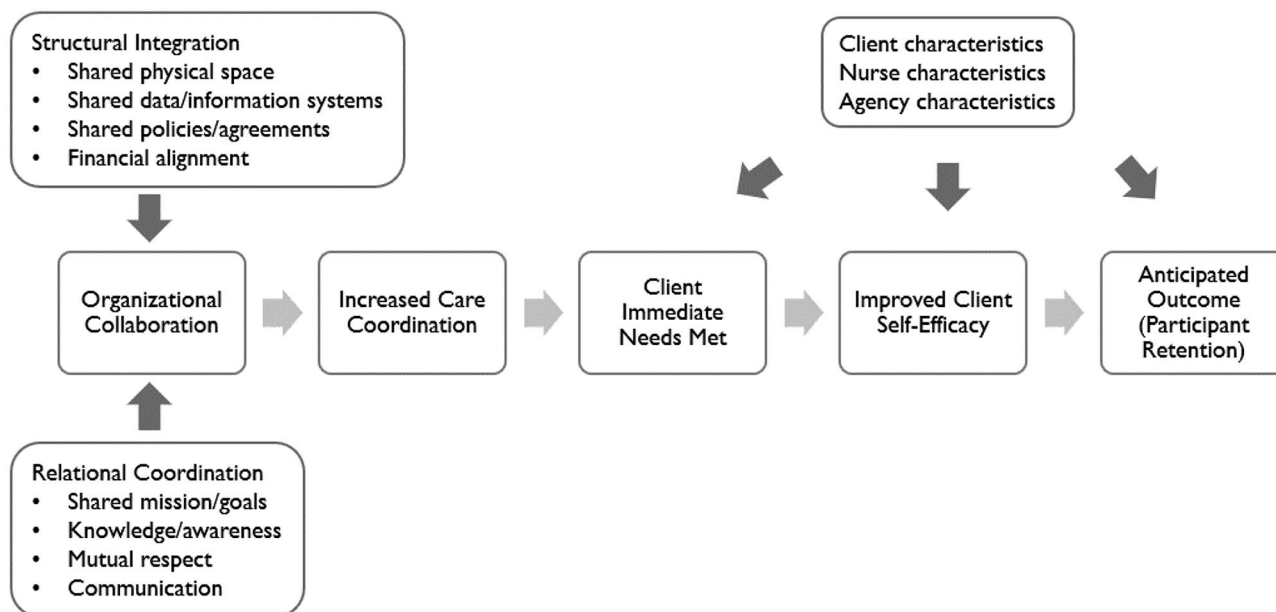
Structural Integration
- Shared physical space
- Shared data/information systems
- Shared policies/agreements
- Financial alignment

Client characteristics
Nurse characteristics
Agency characteristics

Organizational Collaboration

Increased Care Coordination

Client Immediate Needs Met

Improved Client Self-Efficacy

Anticipated Outcome (Participant Retention)

Relational Coordination
- Shared mission/goals
- Knowledge/awareness
- Mutual respect
- Communication